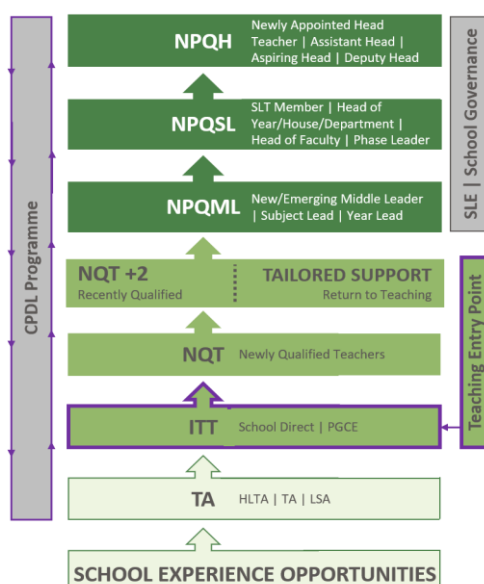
CPDL Programme

NPQH Newly Appointed Head Teacher | Assistant Head | Aspiring Head | Deputy Head

NPQSL SLT Member | Head of Year/House/Department | Head of Faculty | Phase Leader

NPQML New/Emerging Middle Leader | Subject Lead | Year Lead

NQT +2 Recently Qualified

TAILORED SUPPORT Return to Teaching

NQT Newly Qualified Teachers

ITT School Direct | PGCE

TA HLTA | TA | LSA

SCHOOL EXPERIENCE OPPORTUNITIES

SLE | School Governance

Teaching Entry Point